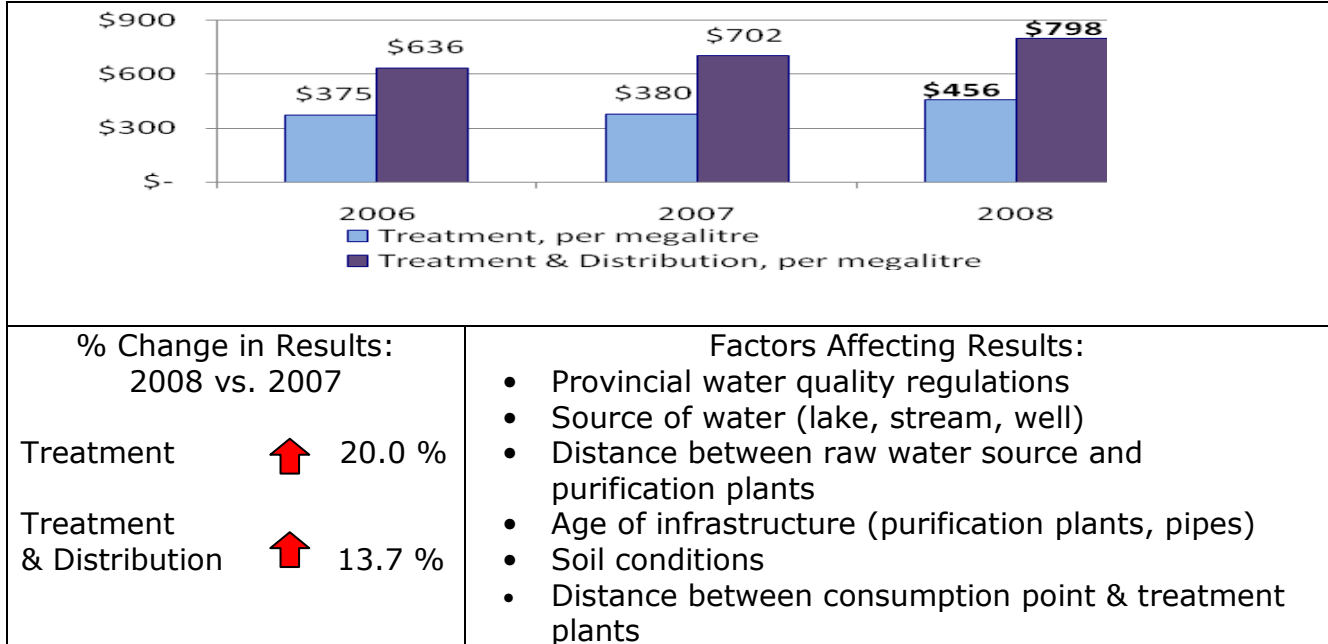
$900
$600
$300
$-

$375 $636
$380 $702
$456 $798

2006 2007 2008

Treatment, per megalitre
Treatment & Distribution, per megalitre

| % Change in Results: 2008 vs. 2007 | Factors Affecting Results: |
|---|---|
| Treatment 20.0 %<br>Treatment & Distribution 13.7 % | • Provincial water quality regulations<br>• Source of water (lake, stream, well)<br>• Distance between raw water source and purification plants<br>• Age of infrastructure (purification plants, pipes)<br>• Soil conditions<br>• Distance between consumption point & treatment plants |